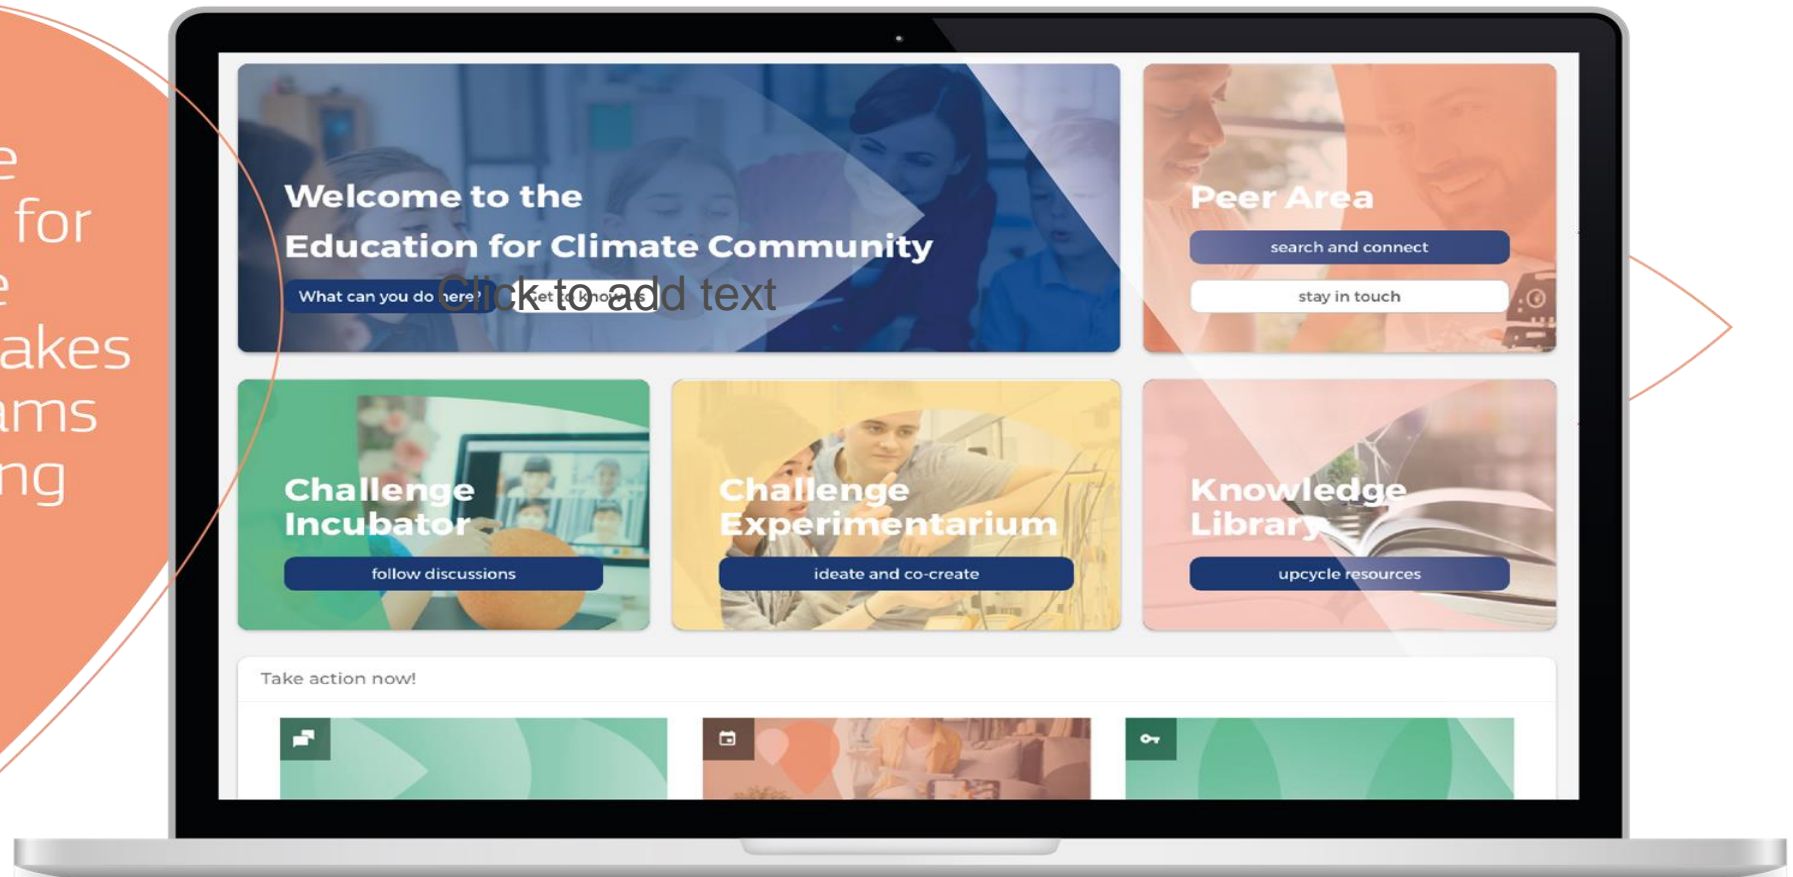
e
for
e
akes
ams
ng

Welcome to the Education for Climate Community

What can you do here?

Get to know us

Click to add text

Peer Area

search and connect

stay in touch

Challenge Incubator

follow discussions

Challenge Experimentarium

ideate and co-create

Knowledge Library

upcycle resources

Take action now!